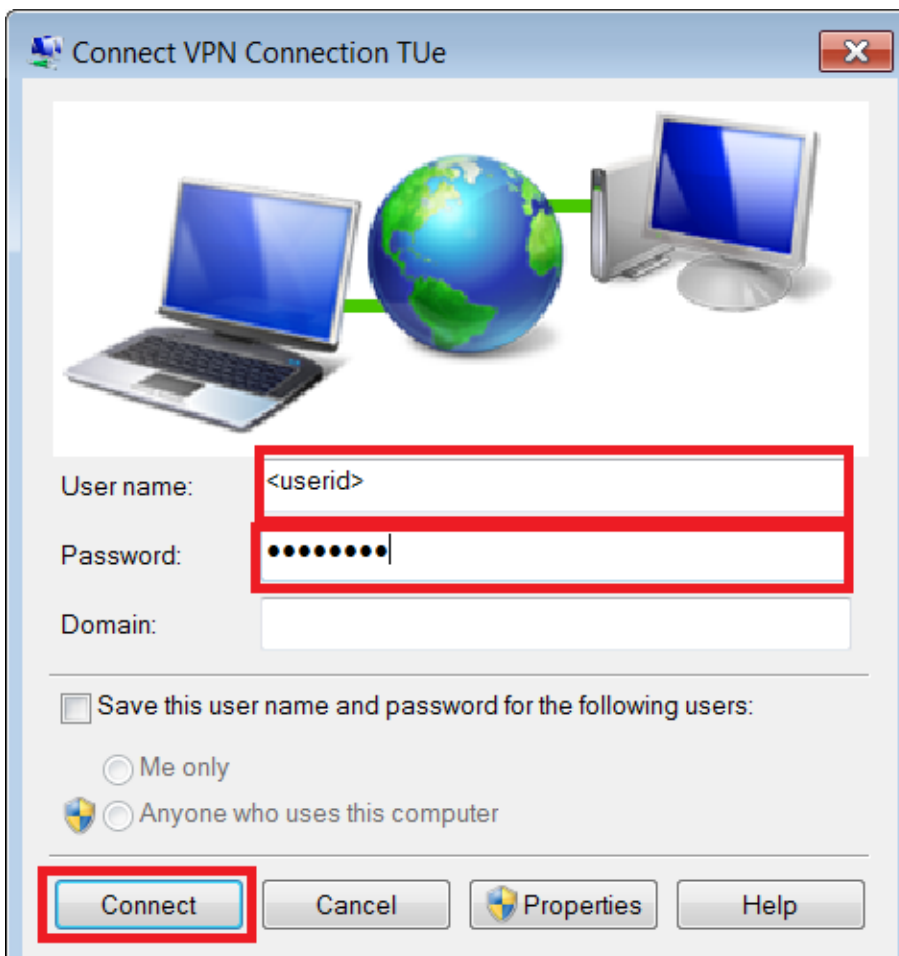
Connect VPN Connection TUe

User name: <userid>

Password: ••••••••

Domain:

Save this user name and password for the following users:

Me only

Anyone who uses this computer

Connect
Cancel
Properties
Help